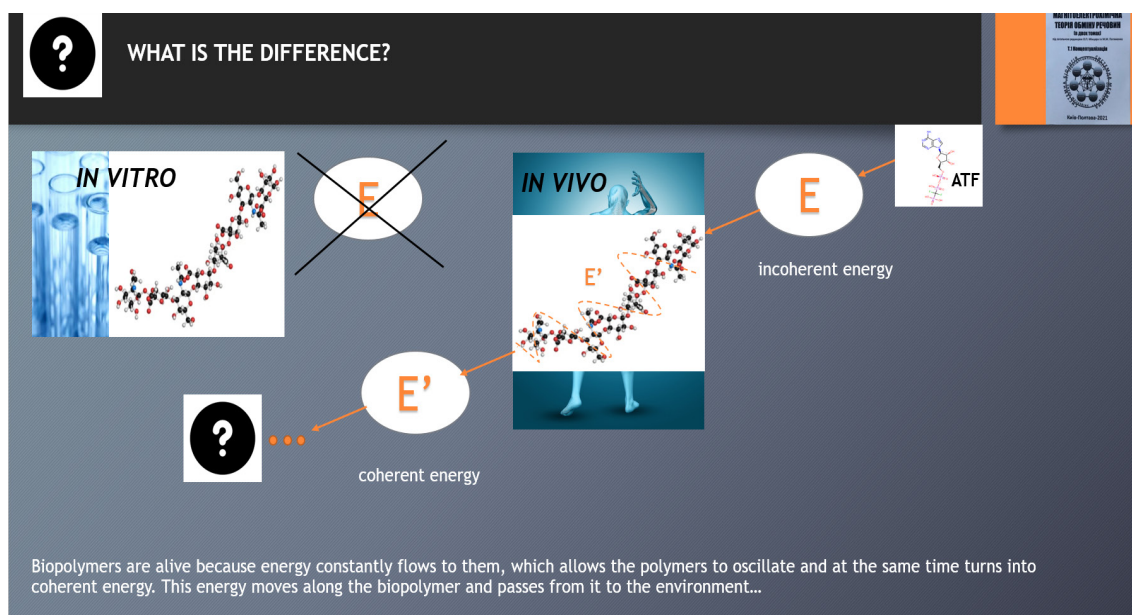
?

WHAT IS THE DIFFERENCE?

МАГНІТОЕЛЕКТРОХІМІЧНА ТЕОРІЯ ОБМІНУ РЕЧОВИН

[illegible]

IN VITRO

E

IN VIVO

E

ATF

E'

incoherent energy

E'

?

...

coherent energy

Biopolymers are alive because energy constantly flows to them, which allows the polymers to oscillate and at the same time turns into coherent energy. This energy moves along the biopolymer and passes from it to the environment...